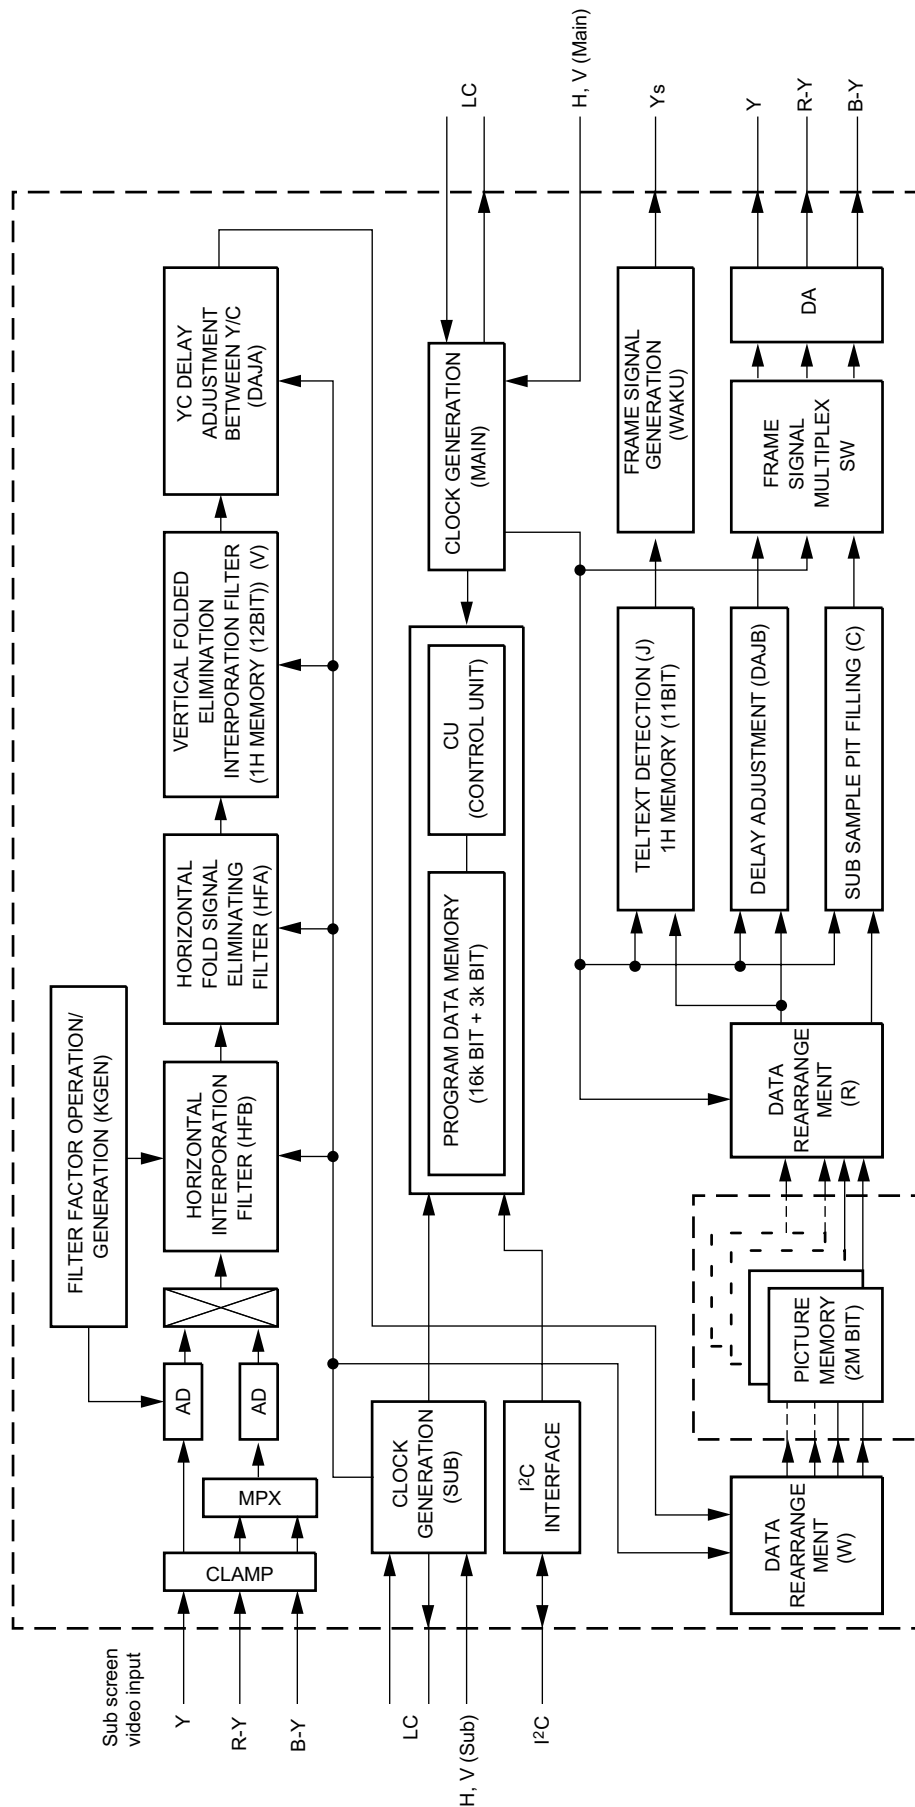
Sub screen video input

Y

R-Y

B-Y

LC

H, V (Sub)

$I^2C$

CLAMP

MPX

AD

AD

FILTER FACTOR OPERATION/ GENERATION (KGEN)

HORIZONTAL INTERPORATION FILTER (HFB)

HORIZONTAL FOLD SIGNAL ELIMINATING FILTER (HFA)

VERTICAL FOLDED ELIMINATION INTERPORATION FILTER (1H MEMORY (12BIT)) (V)

YC DELAY ADJUSTMENT BETWEEN Y/C (DAJA)

CLOCK GENERATION (SUB)

$I^2C$ INTERFACE

PROGRAM DATA MEMORY (16k BIT + 3k BIT)

CU (CONTROL UNIT)

CLOCK GENERATION (MAIN)

DATA REARRANGE MENT (W)

PICTURE MEMORY (2M BIT)

DATA REARRANGE MENT (R)

TELTEXT DETECTION (J) 1H MEMORY (11BIT)

DELAY ADJUSTMENT (DAJB)

SUB SAMPLE PIT FILLING (C)

FRAME SIGNAL GENERATION (WAKU)

FRAME SIGNAL MULTIPLEX SW

DA

LC

H, V (Main)

Ys

Y

R-Y

B-Y